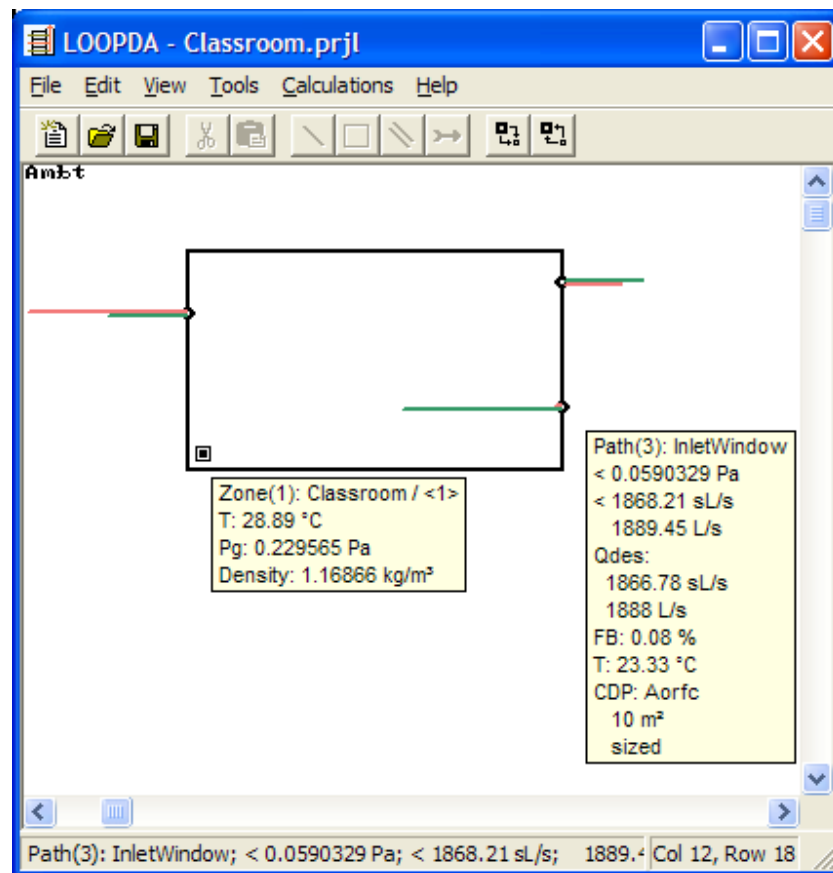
LOOPDA - Classroom.prjl

File Edit View Tools Calculations Help

Ambt

Zone(1): Classroom / <1>
T: 28.89 °C
Pg: 0.229565 Pa
Density: 1.16866 kg/m³

Path(3): InletWindow
< 0.0590329 Pa
< 1868.21 sL/s
1889.45 L/s
Qdes:
1866.78 sL/s
1888 L/s
FB: 0.08 %
T: 23.33 °C
CDP: Aorfc
10 m²
sized

Path(3): InletWindow; < 0.0590329 Pa; < 1868.21 sL/s; 1889.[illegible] Col 12, Row 18